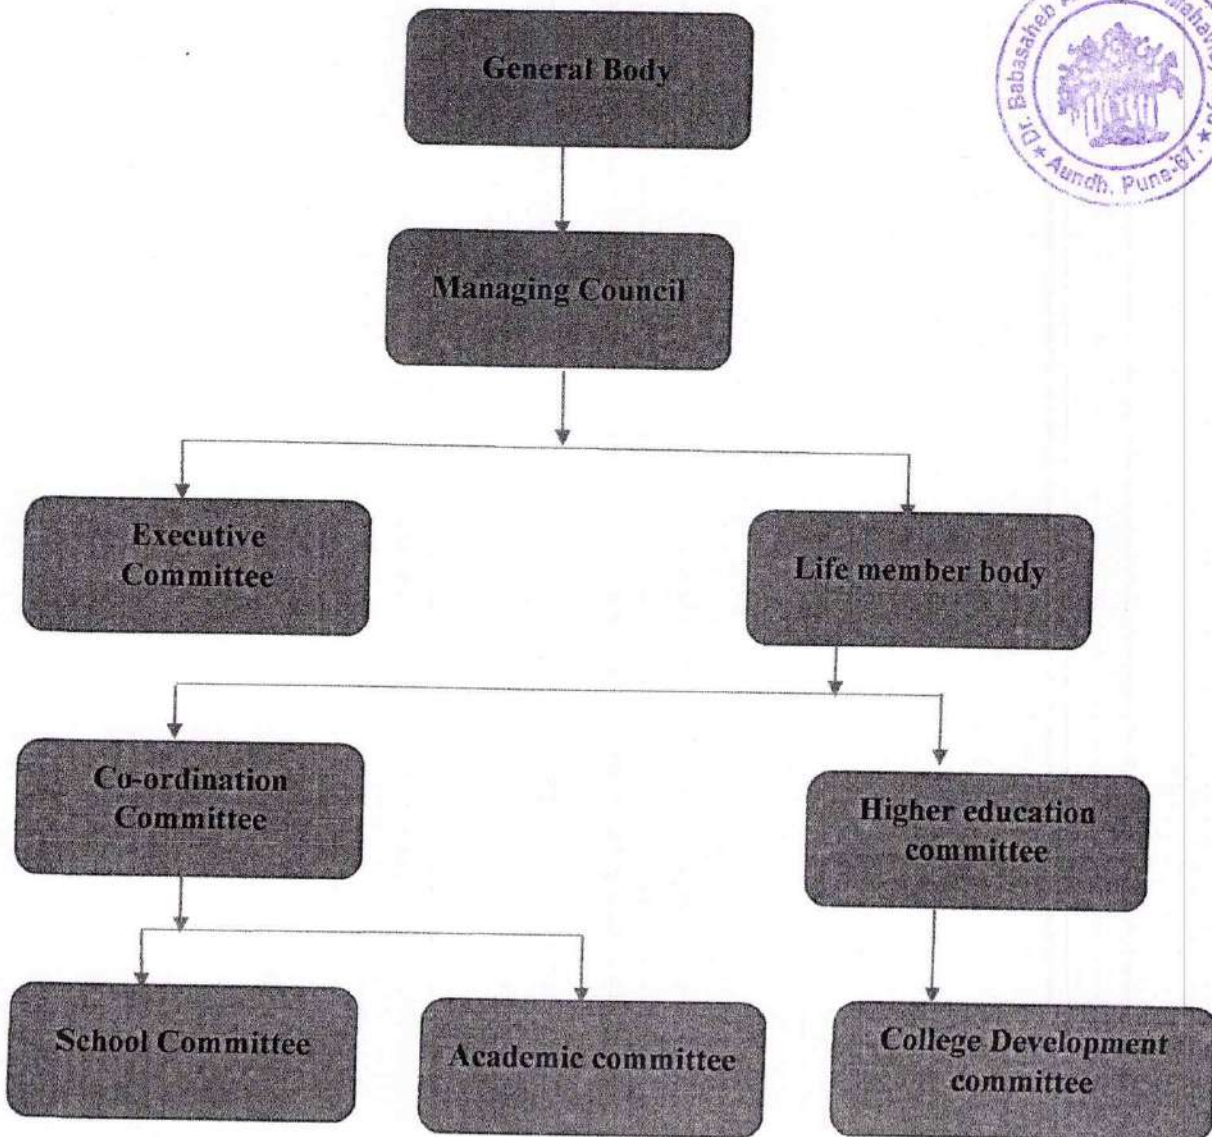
Dr. Babasaheb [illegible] Mahavidyalaya
Aundh, Pune-67.

General Body

Managing Council

Executive Committee

Life member body

Co-ordination Committee

Higher education committee

School Committee

Academic committee

College Development committee